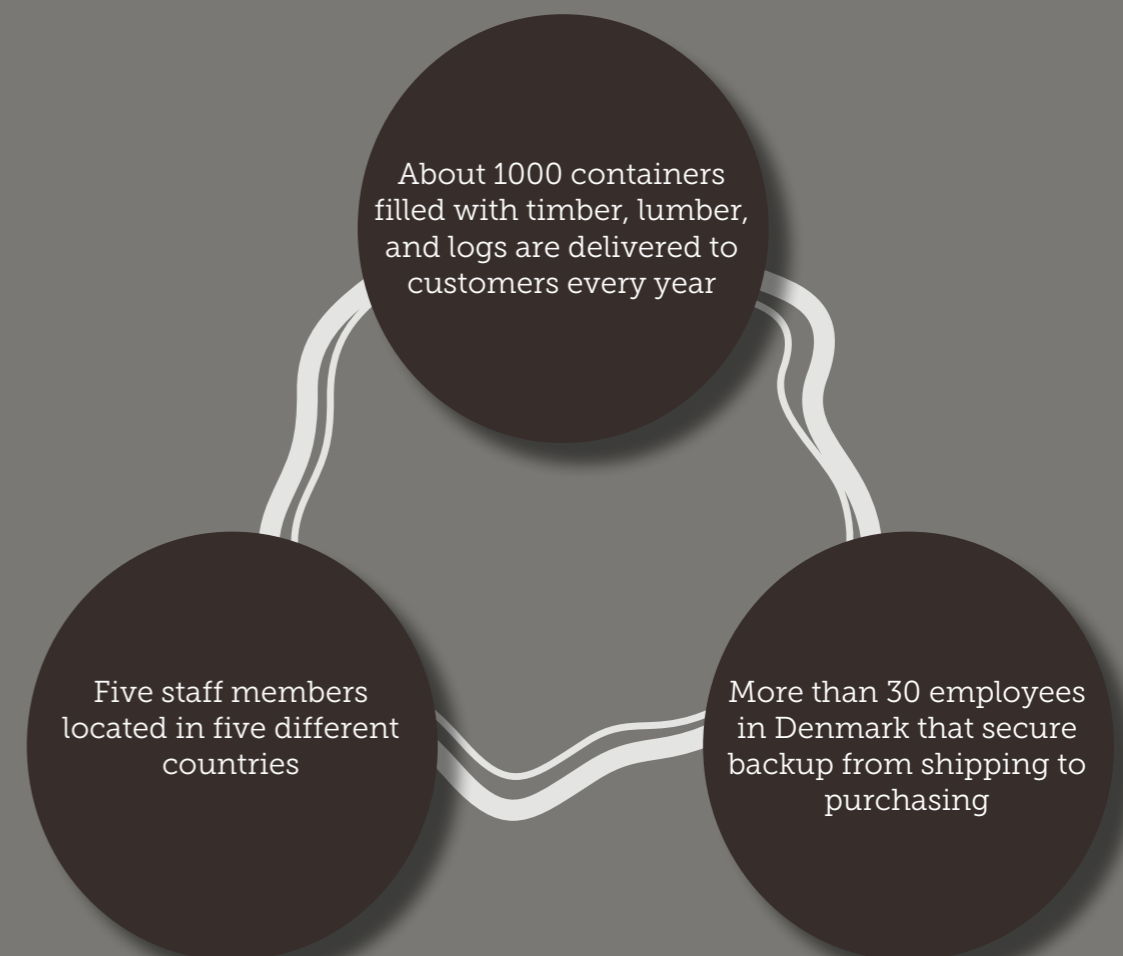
About 1000 containers filled with timber, lumber, and logs are delivered to customers every year

Five staff members located in five different countries

More than 30 employees in Denmark that secure backup from shipping to purchasing